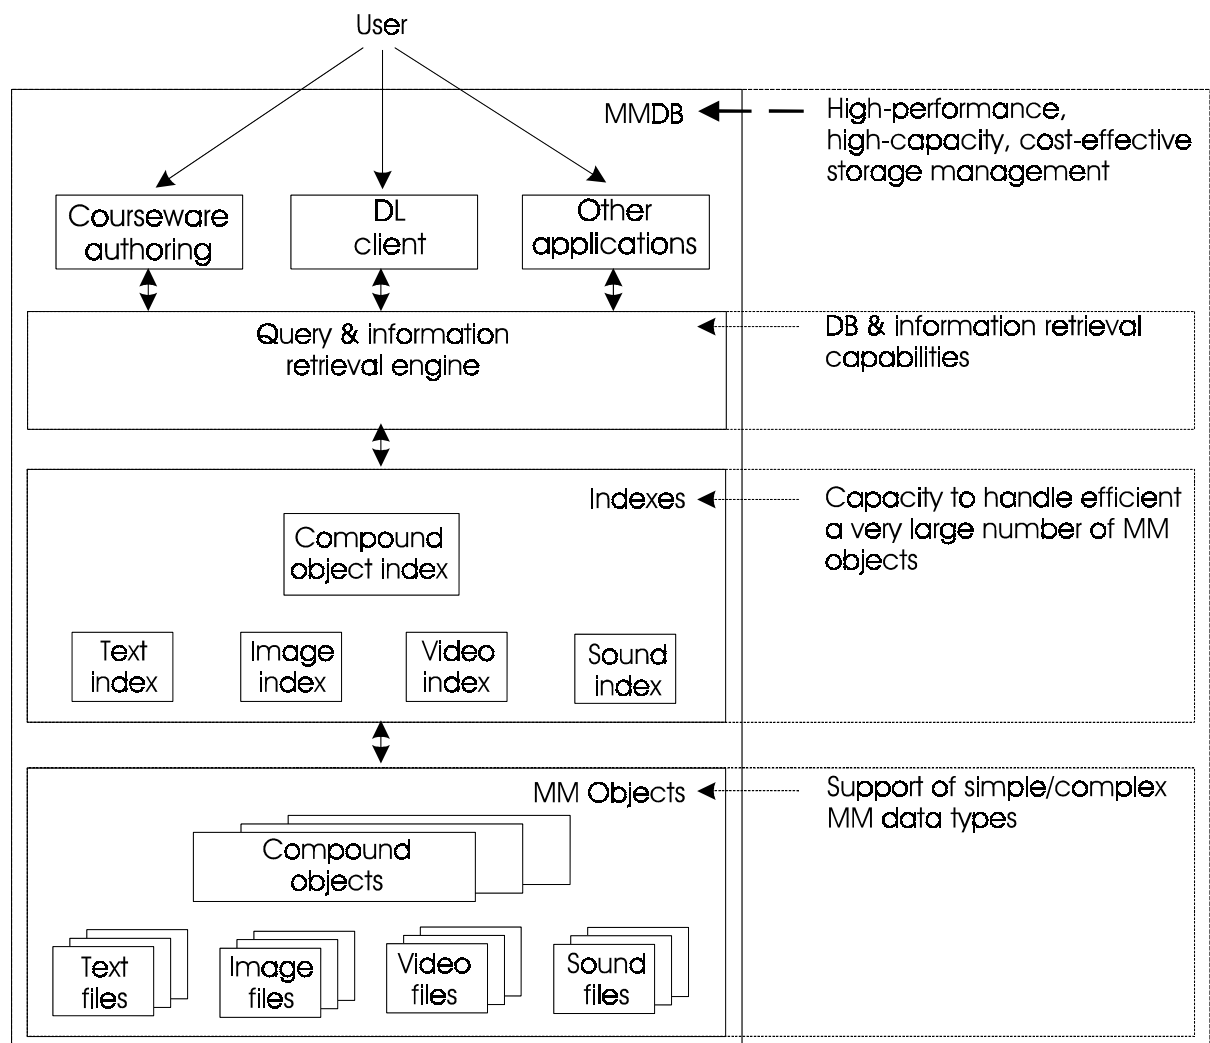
User

MMDB

High-performance, high-capacity, cost-effective storage management

Courseware authoring

DL client

Other applications

Query & information retrieval engine

DB & information retrieval capabilities

Indexes

Capacity to handle efficient a very large number of MM objects

Compound object index

Text index

Image index

Video index

Sound index

MM Objects

Support of simple/complex MM data types

Compound objects

Text files

Image files

Video files

Sound files